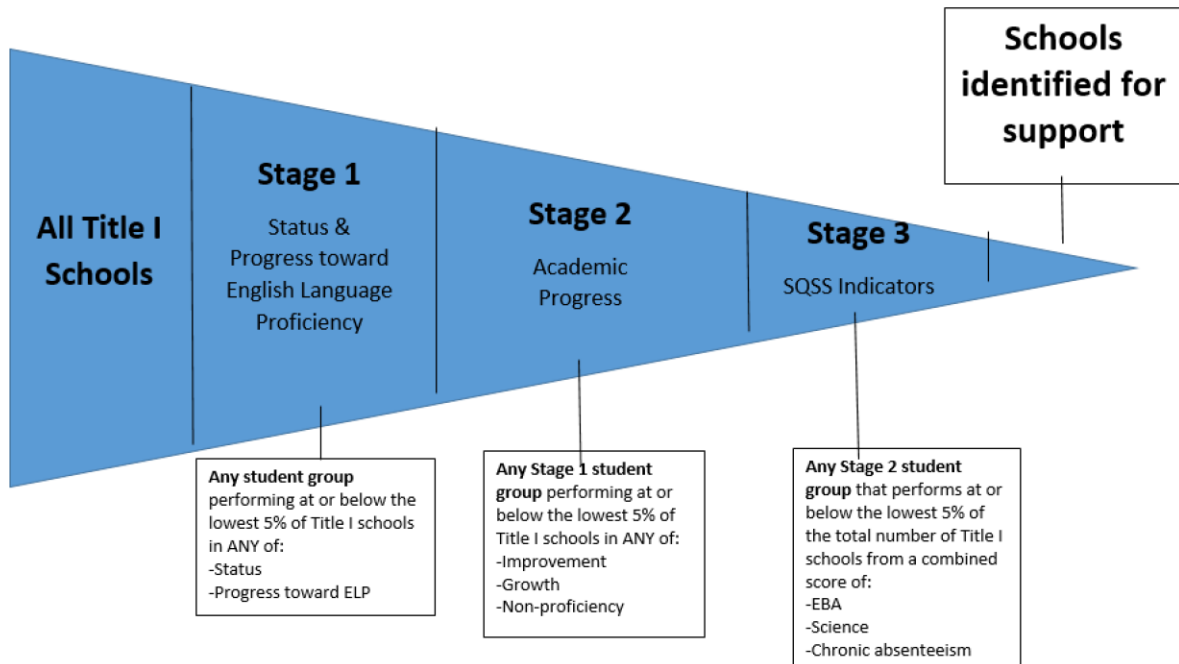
Schools identified for support

All Title I Schools

Stage 1

Status & Progress toward English Language Proficiency

Stage 2

Academic Progress

Stage 3

SQSS Indicators

**Any student group** performing at or below the lowest 5% of Title I schools in ANY of:
-Status
-Progress toward ELP

**Any Stage 1 student group** performing at or below the lowest 5% of Title I schools in ANY of:
-Improvement
-Growth
-Non-proficiency

**Any Stage 2 student group** that performs at or below the lowest 5% of the total number of Title I schools from a combined score of:
-EBA
-Science
-Chronic absenteeism